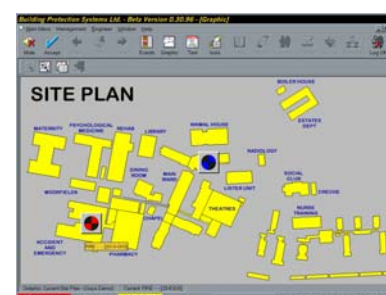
Building Protection Systems Ltd. - Beta Version 0.30.96 - [Graphic]

Main Menu Management Engineer Window Help

Mute Accept Events Display Text Icons Log Off

SITE PLAN

BOILER HOUSE

MATERNITY PSYCHOLOGICAL MEDICINE REHAB LIBRARY ANIMAL HOUSE ESTATES DEPT

DINING ROOM MAIN WARD RADIOLOGY

MOORFIELDS LISTER UNIT SOCIAL CLUB CRECHE

CHAPEL THEATRES NURSE TRAINING

ACCIDENT AND EMERGENCY PHARMACY

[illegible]

Graphic: Current Site Plan - Cloyce Gerrod Current FIRE - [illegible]